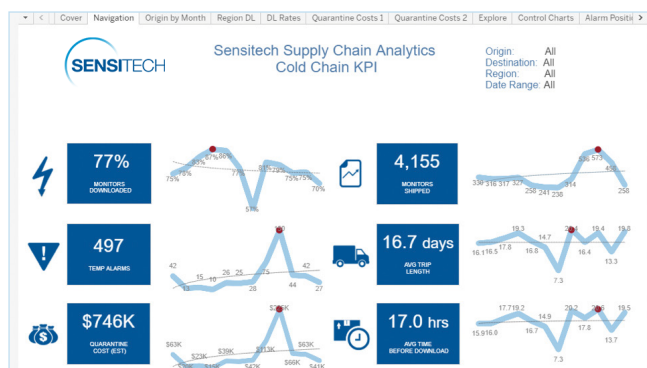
Cover | Navigation | Origin by Month | Region DL | DL Rates | Quarantine Costs 1 | Quarantine Costs 2 | Explore | Control Charts | Alarm Positio

SENSITECH

Sensitech Supply Chain Analytics
Cold Chain KPI

Origin: All
Destination: All
Region: All
Date Range: All

77%
MONITORS DOWNLOADED

75% 75% 82% 87% 86% 77% 51% 80% 79% 75% 75% 70%

4,155
MONITORS SHIPPED

330 316 317 327 256 241 236 414 536 573 458 250

497
TEMP ALARMS

42 13 15 16 26 25 28 75 130 44 42 27

16.7 days
AVG TRIP LENGTH

16.1 16.5 17.8 19.3 16.6 14.7 7.3 20.4 16.4 19.4 13.3 19.8

$746K
QUARANTINE COST (EST)

$63K $23K $39K $42K $113K $745K $66K $63K $41K

17.0 hrs
AVG TIME BEFORE DOWNLOAD

15.9 16.0 17.7 19.2 16.7 14.9 7.3 20.2 17.8 20.6 13.7 19.5